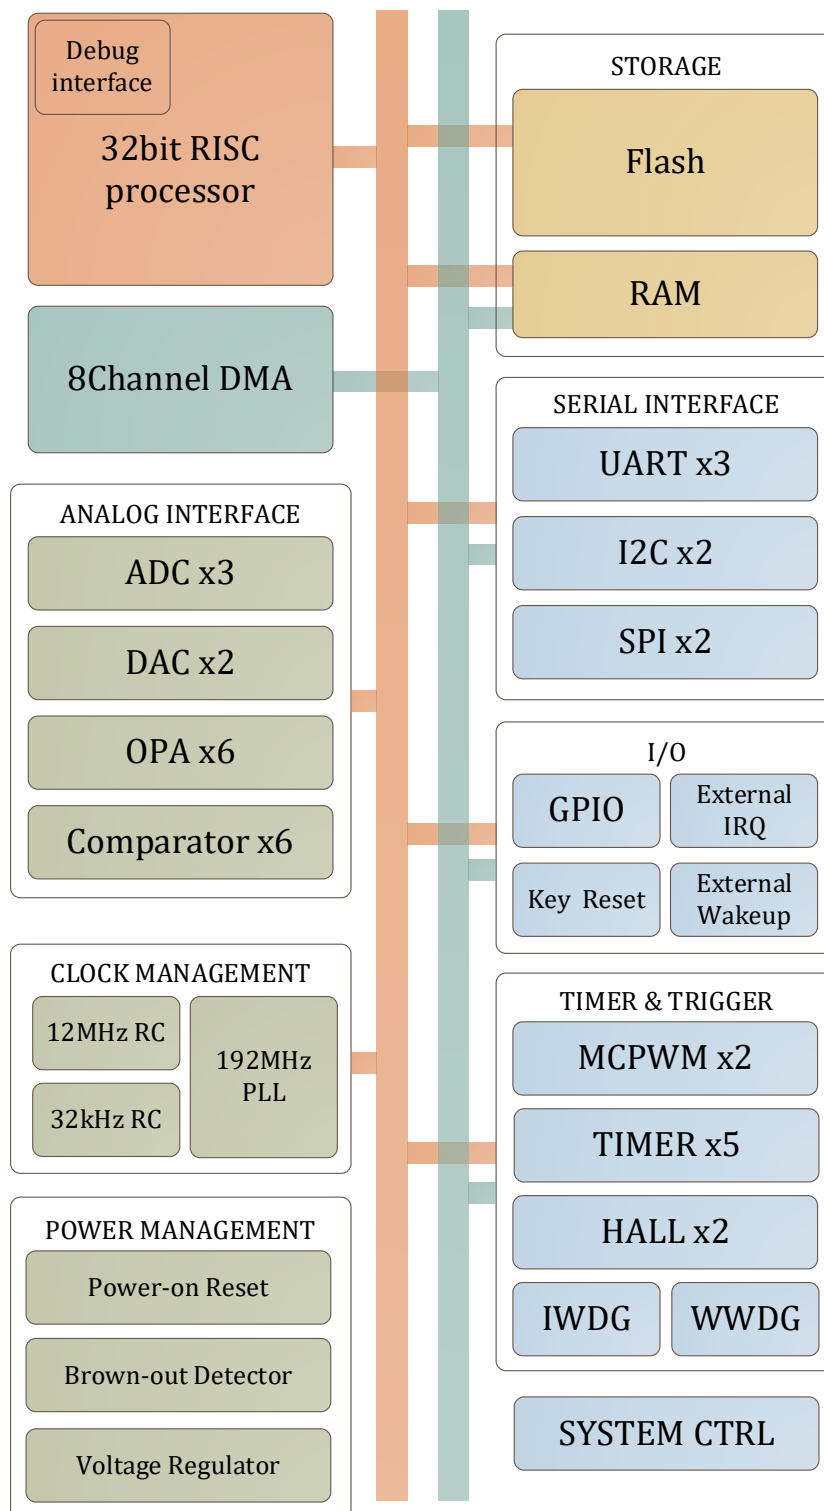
Debug interface

32bit RISC processor

8Channel DMA

ANALOG INTERFACE

ADC x3

DAC x2

OPA x6

Comparator x6

CLOCK MANAGEMENT

12MHz RC

32kHz RC

192MHz PLL

POWER MANAGEMENT

Power-on Reset

Brown-out Detector

Voltage Regulator

STORAGE

Flash

RAM

SERIAL INTERFACE

UART x3

I2C x2

SPI x2

I/O

GPIO

External IRQ

Key Reset

External Wakeup

TIMER & TRIGGER

MCPWM x2

TIMER x5

HALL x2

IWDG

WWDG

SYSTEM CTRL